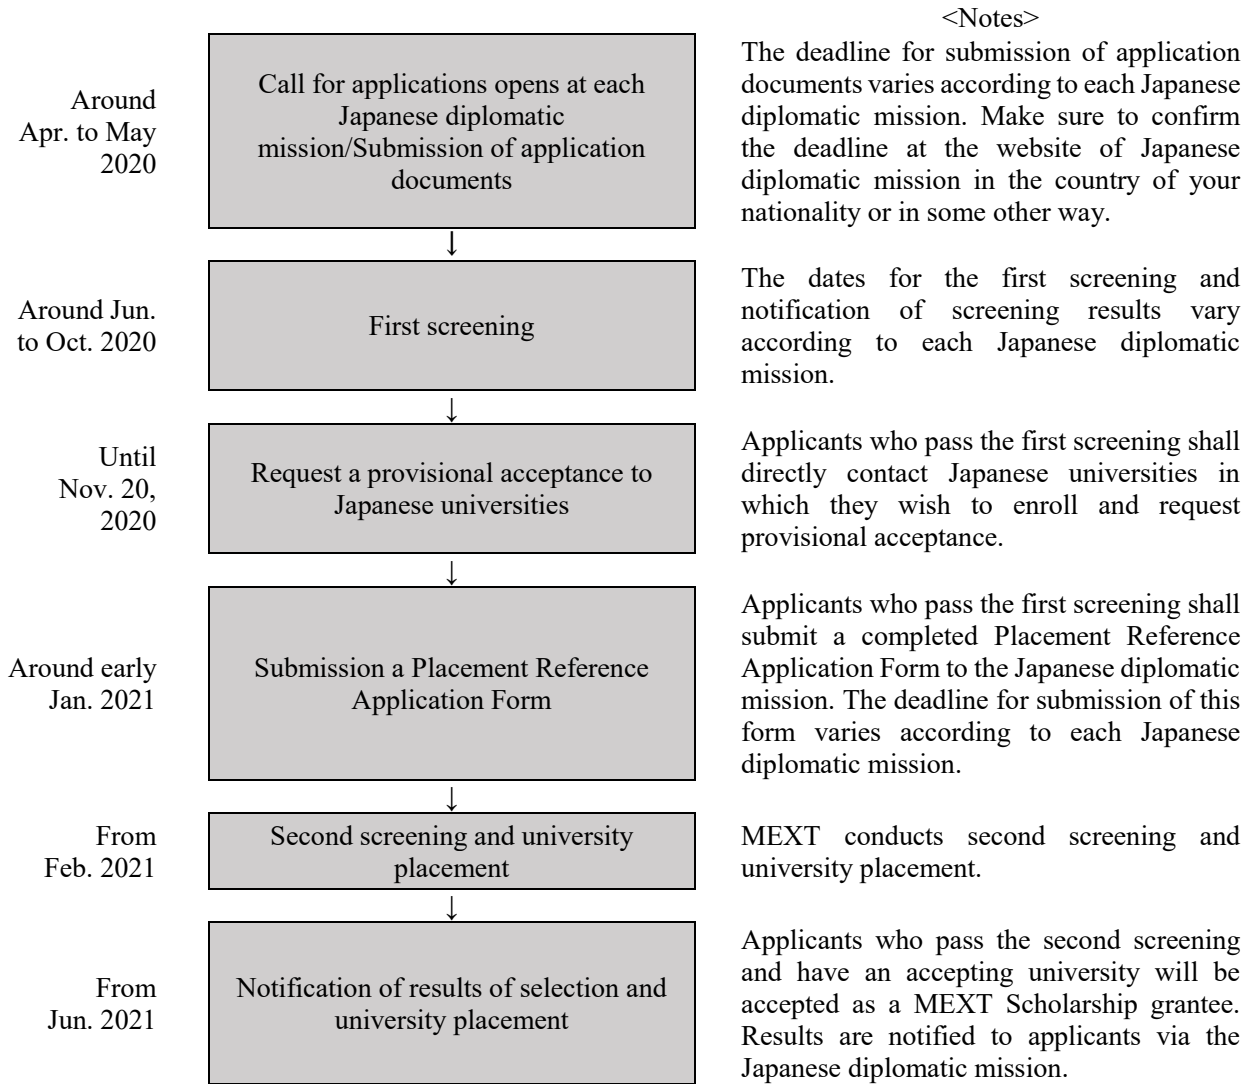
<Notes>

Around Apr. to May 2020

Call for applications opens at each Japanese diplomatic mission/Submission of application documents

The deadline for submission of application documents varies according to each Japanese diplomatic mission. Make sure to confirm the deadline at the website of Japanese diplomatic mission in the country of your nationality or in some other way.

↓

Around Jun. to Oct. 2020

First screening

The dates for the first screening and notification of screening results vary according to each Japanese diplomatic mission.

↓

Until Nov. 20, 2020

Request a provisional acceptance to Japanese universities

Applicants who pass the first screening shall directly contact Japanese universities in which they wish to enroll and request provisional acceptance.

↓

Around early Jan. 2021

Submission a Placement Reference Application Form

Applicants who pass the first screening shall submit a completed Placement Reference Application Form to the Japanese diplomatic mission. The deadline for submission of this form varies according to each Japanese diplomatic mission.

↓

From Feb. 2021

Second screening and university placement

MEXT conducts second screening and university placement.

↓

From Jun. 2021

Notification of results of selection and university placement

Applicants who pass the second screening and have an accepting university will be accepted as a MEXT Scholarship grantee. Results are notified to applicants via the Japanese diplomatic mission.